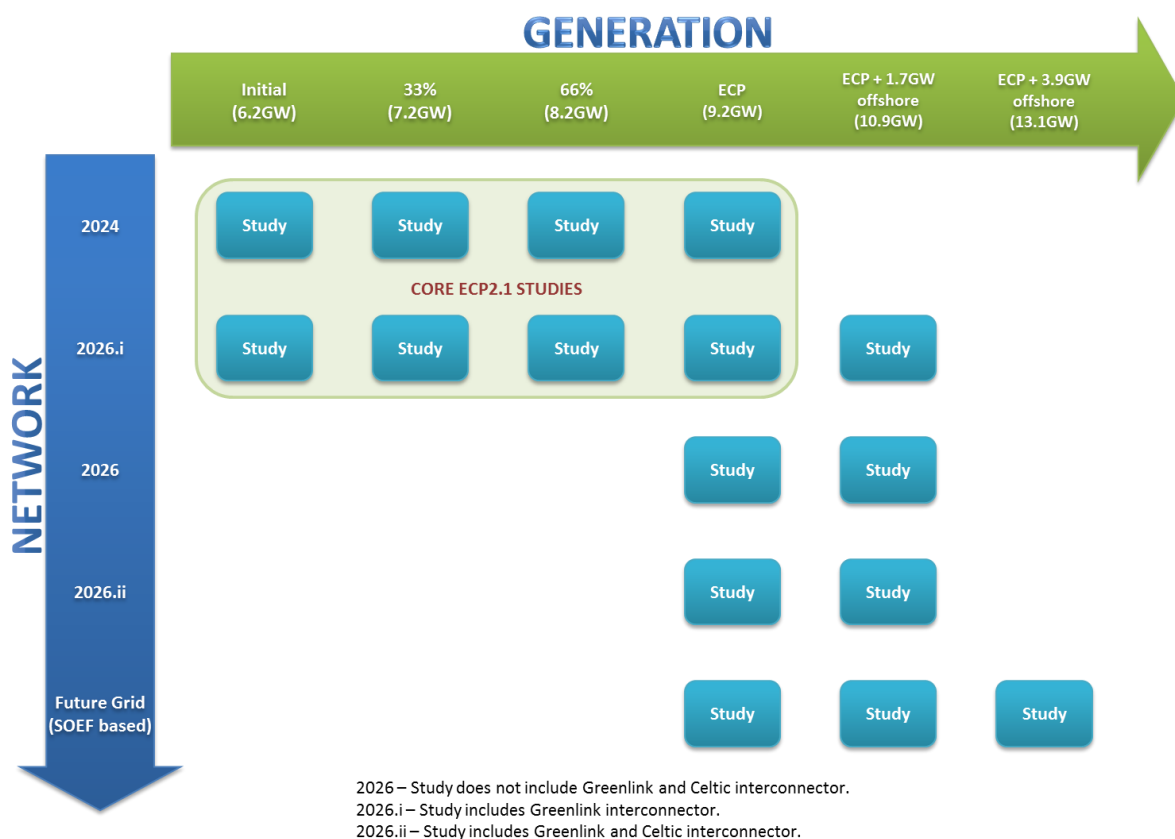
GENERATION

Initial (6.2GW)

33% (7.2GW)

66% (8.2GW)

ECP (9.2GW)

ECP + 1.7GW offshore (10.9GW)

ECP + 3.9GW offshore (13.1GW)

NETWORK

2024

Study Study Study Study

CORE ECP2.1 STUDIES

2026.i

Study Study Study Study Study

2026

Study Study

2026.ii

Study Study

Future Grid (SOEF based)

Study Study Study

2026 – Study does not include Greenlink and Celtic interconnector.
2026.i – Study includes Greenlink interconnector.
2026.ii – Study includes Greenlink and Celtic interconnector.